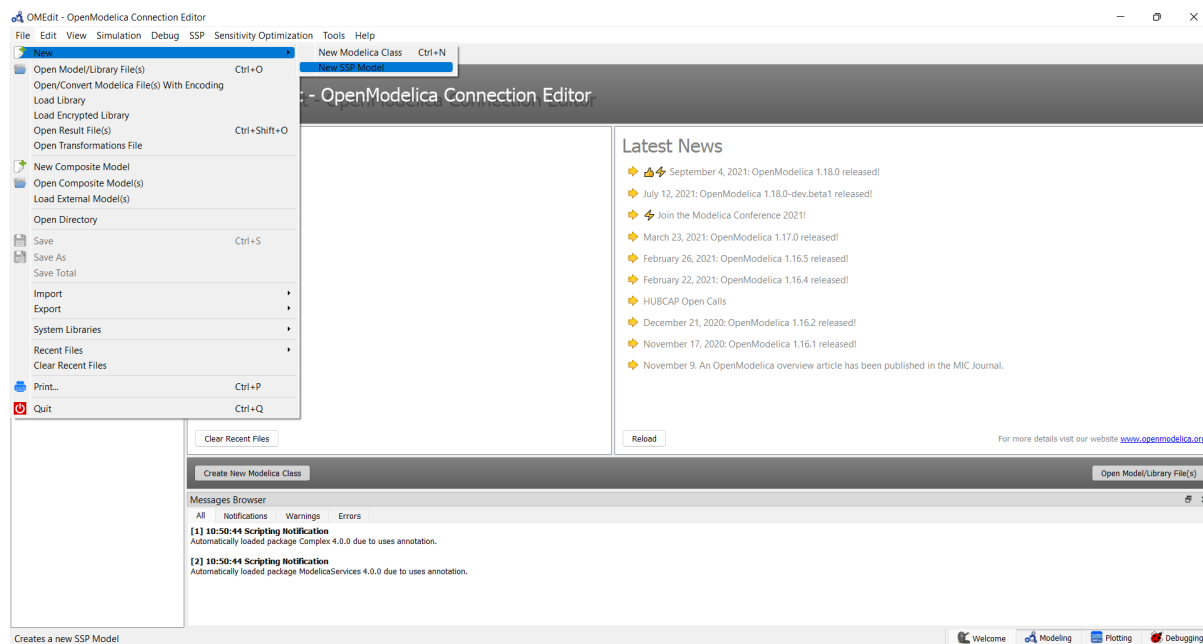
OMEdit - OpenModelica Connection Editor

File Edit View Simulation Debug SSP Sensitivity Optimization Tools Help

New
Open Model/Library File(s) Ctrl+O
Open/Convert Modelica File(s) With Encoding
Load Library
Load Encrypted Library
Open Result File(s) Ctrl+Shift+O
Open Transformations File
New Composite Model
Open Composite Model(s)
Load External Model(s)
Open Directory
Save Ctrl+S
Save As
Save Total
Import
Export
System Libraries
Recent Files
Clear Recent Files
Print... Ctrl+P
Quit Ctrl+Q

New Modelica Class Ctrl+N
New SSP Model

: - OpenModelica Connection Editor

Latest News

September 4, 2021: OpenModelica 1.18.0 released!
July 12, 2021: OpenModelica 1.18.0-dev.beta1 released!
Join the Modelica Conference 2021!
March 23, 2021: OpenModelica 1.17.0 released!
February 26, 2021: OpenModelica 1.16.5 released!
February 22, 2021: OpenModelica 1.16.4 released!
HUBCAP Open Calls
December 21, 2020: OpenModelica 1.16.2 released!
November 17, 2020: OpenModelica 1.16.1 released!
November 9. An OpenModelica overview article has been published in the MIC Journal.

Clear Recent Files
Reload
For more details visit our website www.openmodelica.or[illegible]

Create New Modelica Class
Open Model/Library File(s)

Messages Browser
All Notifications Warnings Errors

[1] 10:50:44 Scripting Notification
Automatically loaded package Complex 4.0.0 due to uses annotation.

[2] 10:50:44 Scripting Notification
Automatically loaded package ModelicaServices 4.0.0 due to uses annotation.

Creates a new SSP Model
Welcome Modeling Plotting Debugging